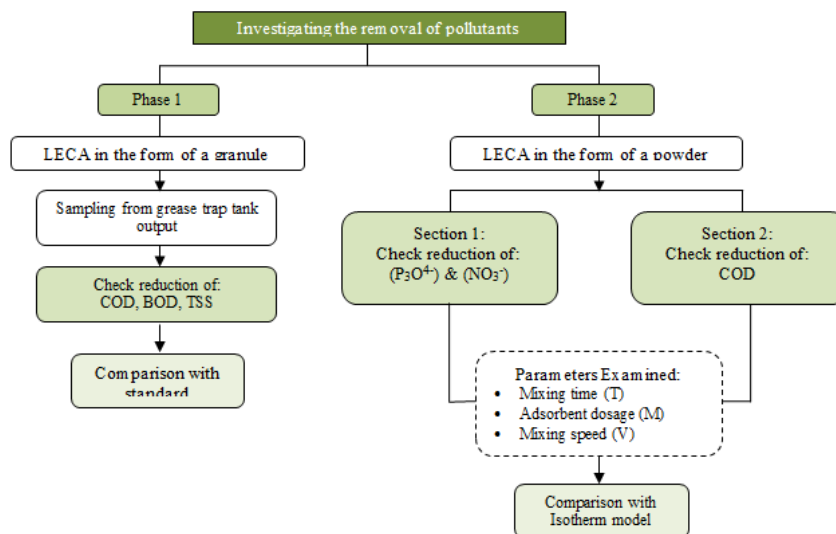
Investigating the removal of pollutants

Phase 1

LECA in the form of a granule

Sampling from grease trap tank output

Check reduction of: COD, BOD, TSS

Comparison with standard

Phase 2

LECA in the form of a powder

Section 1: Check reduction of: ($P_3O^{4-}$) & ($NO_3^-$)

Section 2: Check reduction of: COD

Parameters Examined:
• Mixing time (T)
• Adsorbent dosage (M)
• Mixing speed (V)

Comparison with Isotherm model